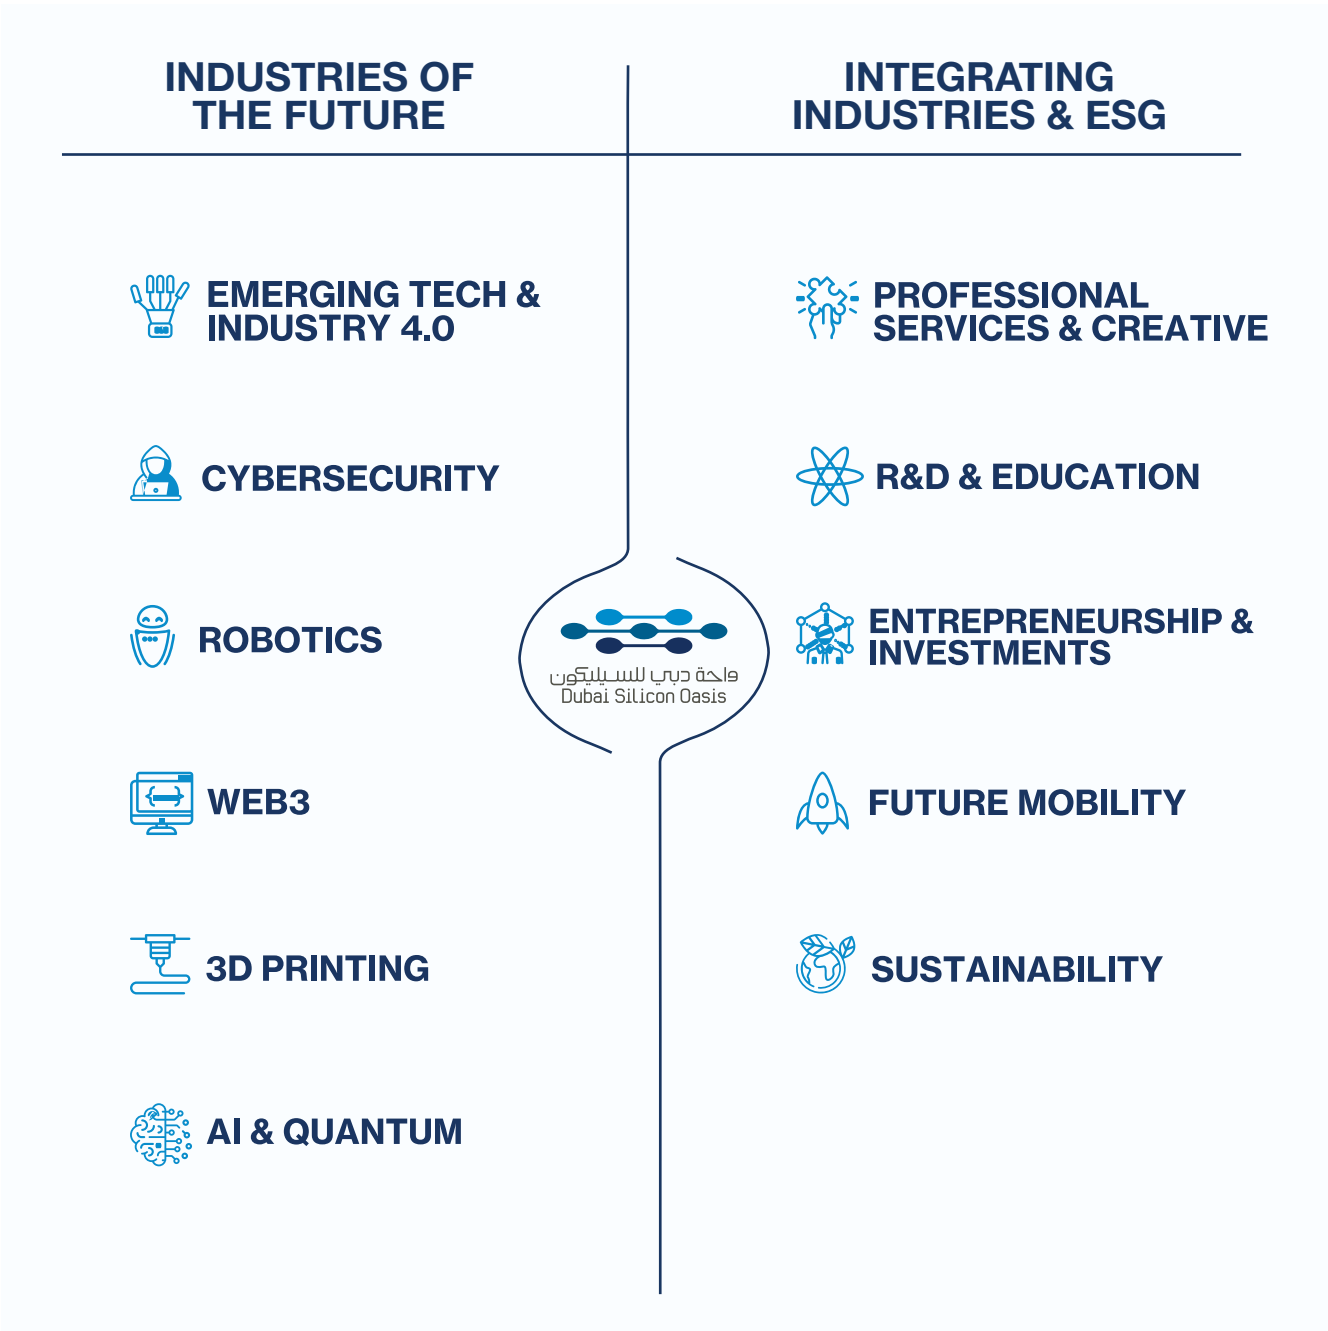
INDUSTRIES OF THE FUTURE

EMERGING TECH & INDUSTRY 4.0

CYBERSECURITY

ROBOTICS

WEB3

3D PRINTING

AI & QUANTUM

واحة دبي للسيليكون
Dubai Silicon Oasis

INTEGRATING INDUSTRIES & ESG

PROFESSIONAL SERVICES & CREATIVE

R&D & EDUCATION

ENTREPRENEURSHIP & INVESTMENTS

FUTURE MOBILITY

SUSTAINABILITY